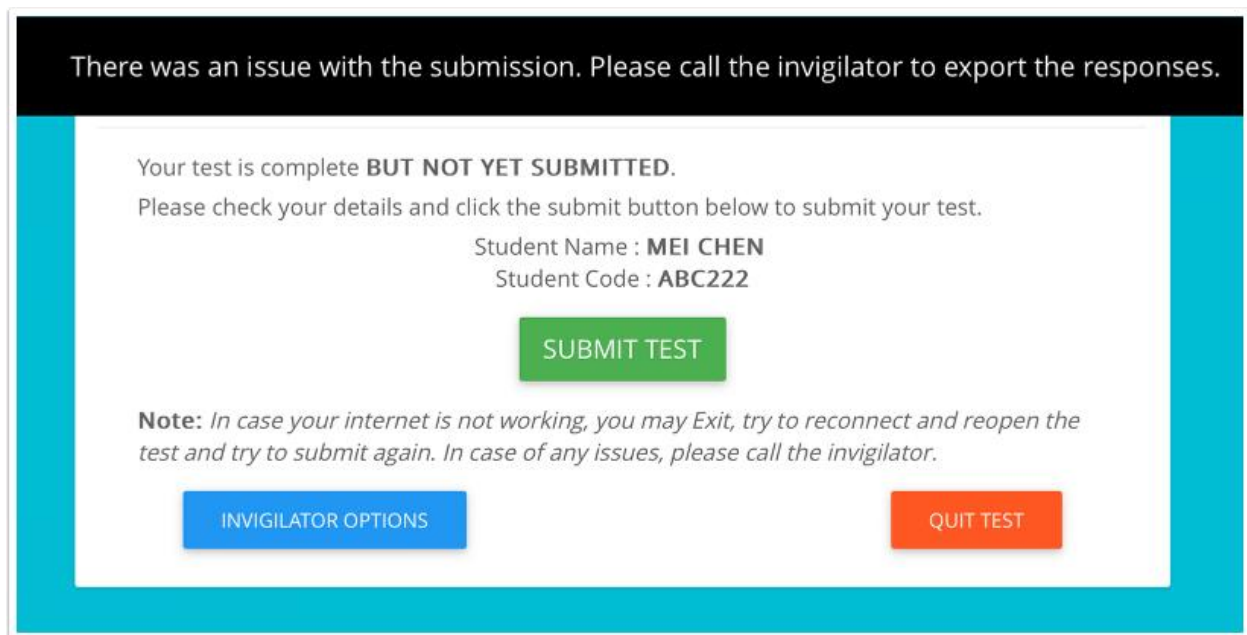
There was an issue with the submission. Please call the invigilator to export the responses.

Your test is complete BUT NOT YET SUBMITTED.

Please check your details and click the submit button below to submit your test.

Student Name : MEI CHEN
Student Code : ABC222

SUBMIT TEST

Note: In case your internet is not working, you may Exit, try to reconnect and reopen the test and try to submit again. In case of any issues, please call the invigilator.

INVIGILATOR OPTIONS

QUIT TEST